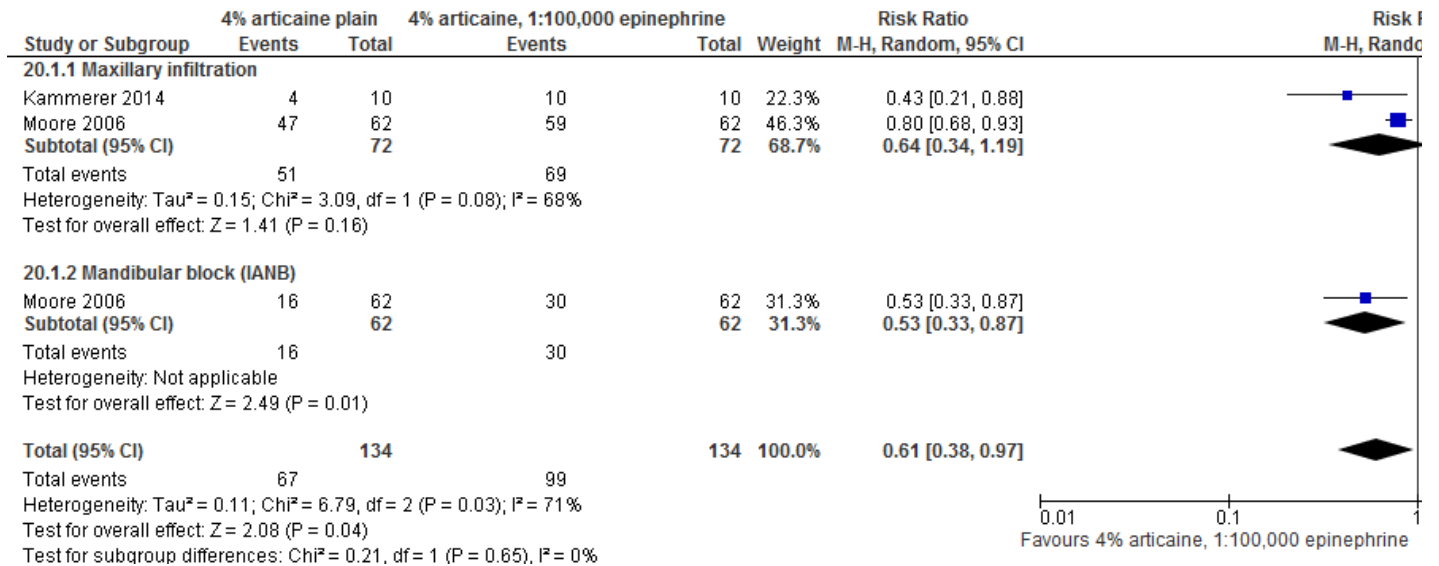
| Study or Subgroup | 4% articaine plain Events | 4% articaine plain Total | 4% articaine, 1:100,000 epinephrine Events | Total | Weight | Risk Ratio M-H, Random, 95% CI | Risk R M-H, Rando |
|---|---|---|---|---|---|---|---|
| **20.1.1 Maxillary infiltration** | | | | | | | |
| Kammerer 2014 | 4 | 10 | 10 | 10 | 22.3% | 0.43 [0.21, 0.88] | |
| Moore 2006 | 47 | 62 | 59 | 62 | 46.3% | 0.80 [0.68, 0.93] | |
| **Subtotal (95% CI)** | | **72** | | **72** | **68.7%** | **0.64 [0.34, 1.19]** | |
| Total events | 51 | | 69 | | | | |
| Heterogeneity: Tau² = 0.15; Chi² = 3.09, df = 1 (P = 0.08); I² = 68% | | | | | | | |
| Test for overall effect: Z = 1.41 (P = 0.16) | | | | | | | |
| **20.1.2 Mandibular block (IANB)** | | | | | | | |
| Moore 2006 | 16 | 62 | 30 | 62 | 31.3% | 0.53 [0.33, 0.87] | |
| **Subtotal (95% CI)** | | **62** | | **62** | **31.3%** | **0.53 [0.33, 0.87]** | |
| Total events | 16 | | 30 | | | | |
| Heterogeneity: Not applicable | | | | | | | |
| Test for overall effect: Z = 2.49 (P = 0.01) | | | | | | | |
| **Total (95% CI)** | | **134** | | **134** | **100.0%** | **0.61 [0.38, 0.97]** | |
| Total events | 67 | | 99 | | | | |
| Heterogeneity: Tau² = 0.11; Chi² = 6.79, df = 2 (P = 0.03); I² = 71% | | | | | | | |
| Test for overall effect: Z = 2.08 (P = 0.04) | | | | | | | |
| Test for subgroup differences: Chi² = 0.21, df = 1 (P = 0.65), I² = 0% | | | | | | | |

0.01 0.1 1
Favours 4% articaine, 1:100,000 epinephrine